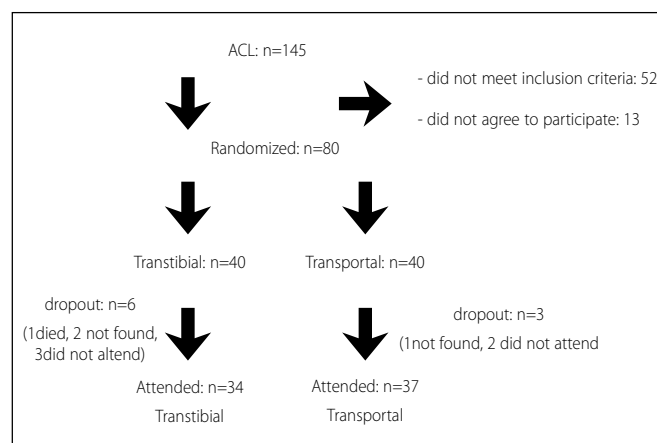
ACL: n=145

- did not meet inclusion criteria: 52

- did not agree to participate: 13

Randomized: n=80

Transtibial: n=40

Transportal: n=40

dropout: n=6

(1died, 2 not found, 3did not altend)

dropout: n=3

(1not found, 2 did not attend

Attended: n=34

Transtibial

Attended: n=37

Transportal